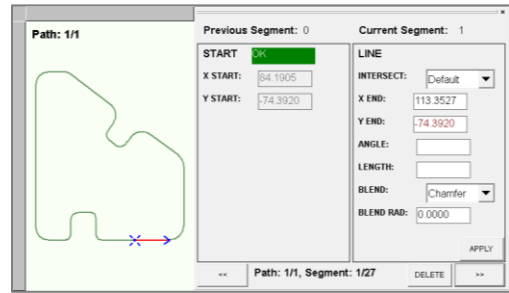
Path: 1/1

Previous Segment: 0

Current Segment: 1

START

OK

X START:

84.1905

Y START:

-74.3920

LINE

INTERSECT:

Default

X END:

113.3527

Y END:

-74.3920

ANGLE:

LENGTH:

BLEND:

Chamfer

BLEND RAD:

0.0000

APPLY

<<

Path: 1/1, Segment: 1/27

DELETE

>>